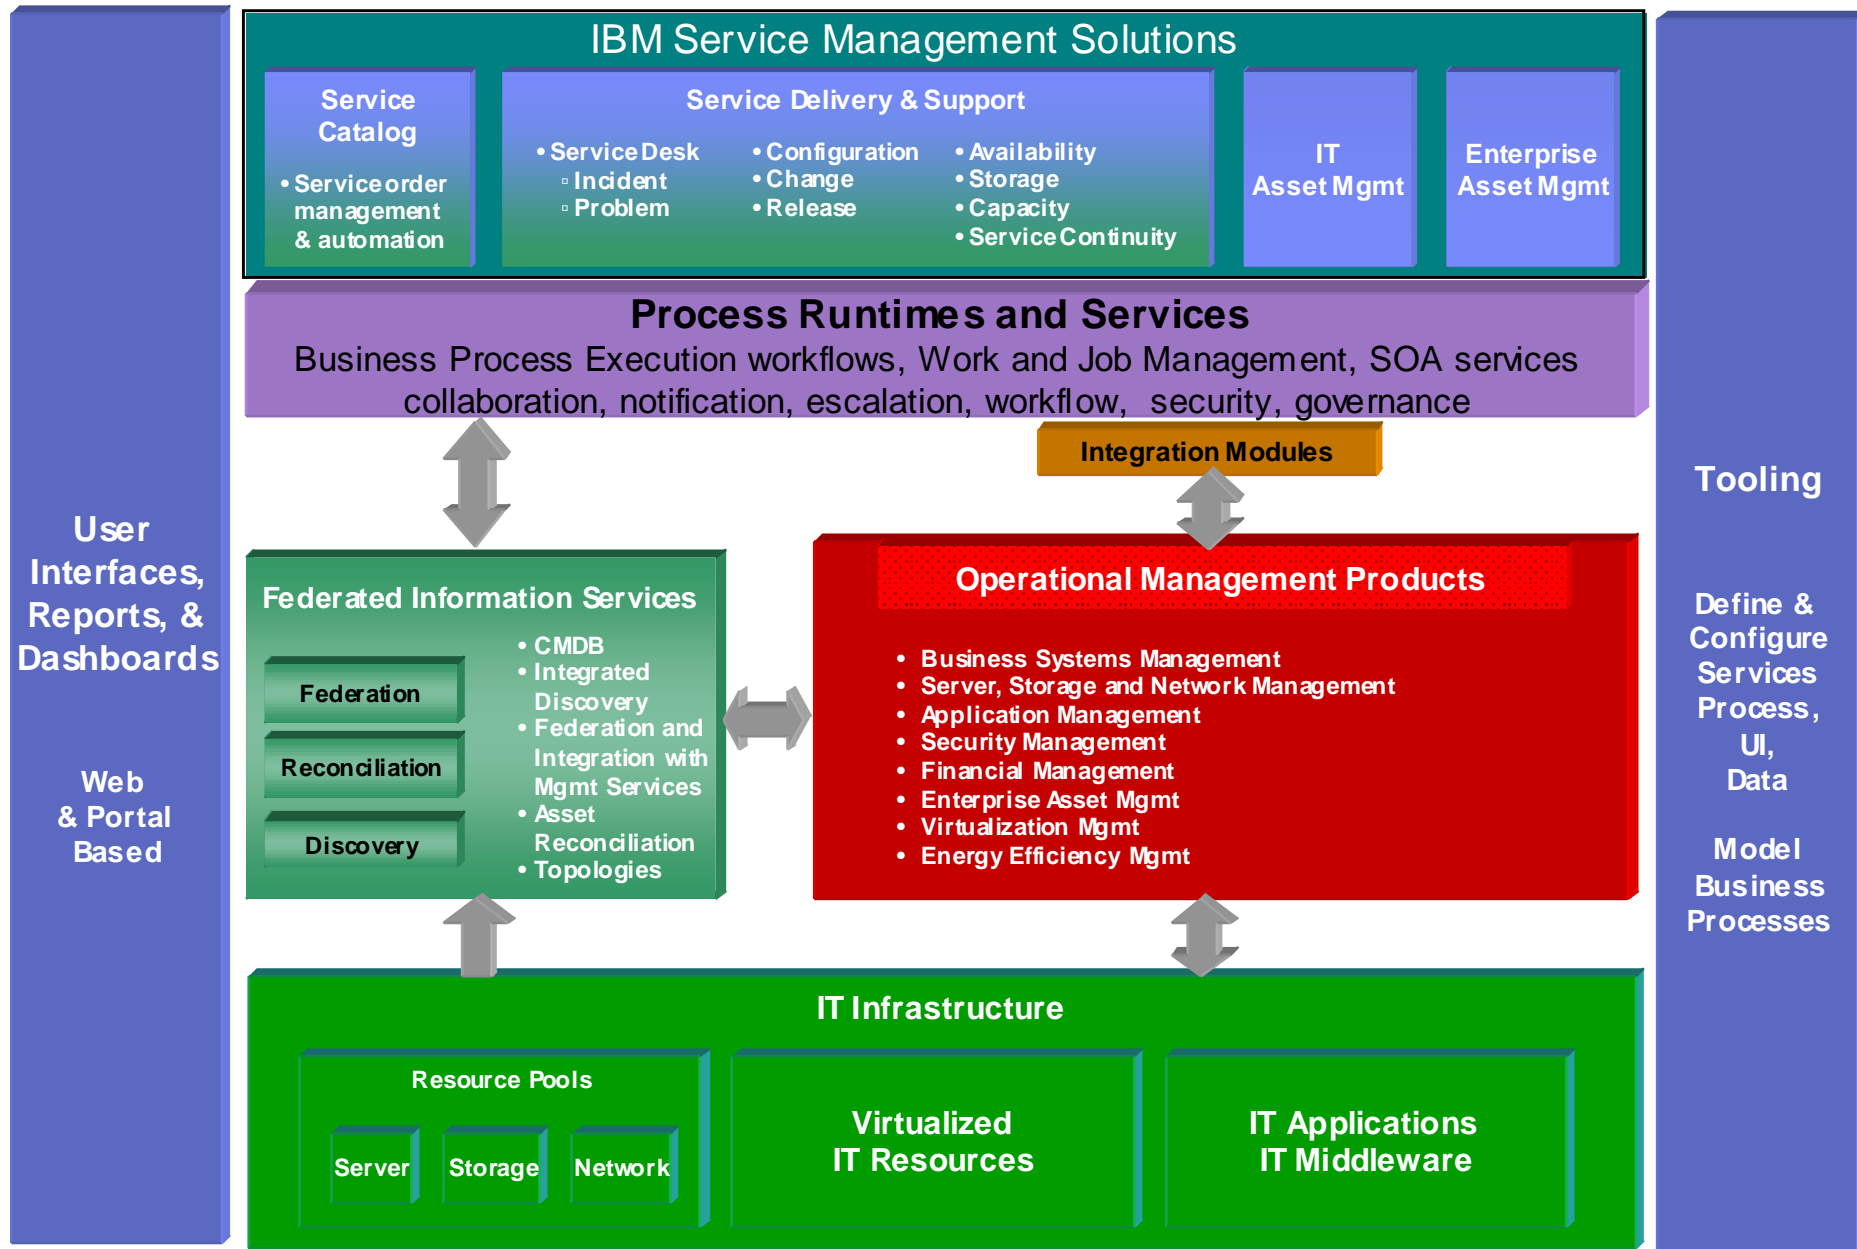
User Interfaces, Reports, & Dashboards

Web & Portal Based

IBM Service Management Solutions

Service Catalog

• Service order management & automation

Service Delivery & Support

• Service Desk
▫ Incident
▫ Problem

• Configuration
• Change
• Release

• Availability
• Storage
• Capacity
• Service Continuity

IT Asset Mgmt

Enterprise Asset Mgmt

Process Runtimes and Services

Business Process Execution workflows, Work and Job Management, SOA services collaboration, notification, escalation, workflow, security, governance

Integration Modules

Federated Information Services

Federation

Reconciliation

Discovery

• CMDB
• Integrated Discovery
• Federation and Integration with Mgmt Services
• Asset Reconciliation
• Topologies

Operational Management Products

• Business Systems Management
• Server, Storage and Network Management
• Application Management
• Security Management
• Financial Management
• Enterprise Asset Mgmt
• Virtualization Mgmt
• Energy Efficiency Mgmt

IT Infrastructure

Resource Pools

Server

Storage

Network

Virtualized IT Resources

IT Applications IT Middleware

Tooling

Define & Configure Services Process, UI, Data

Model Business Processes